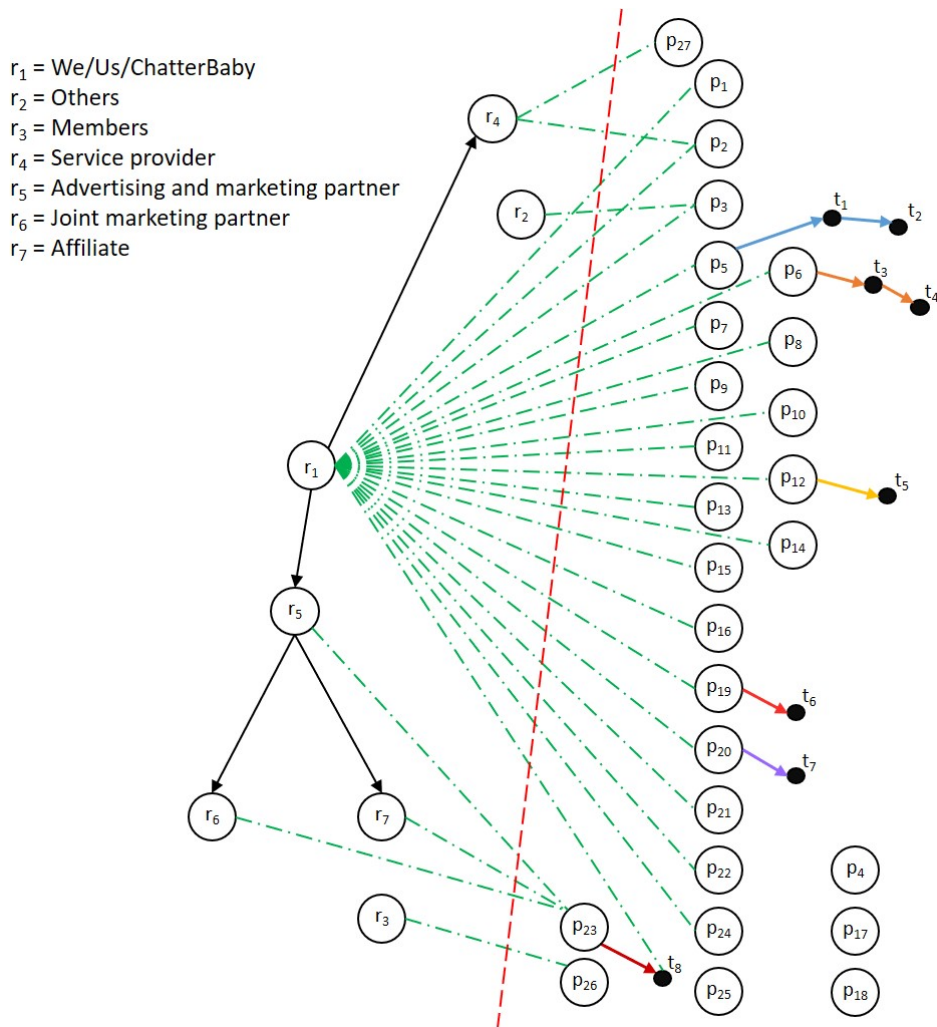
$r_1$ = We/Us/ChatterBaby
$r_2$ = Others
$r_3$ = Members
$r_4$ = Service provider
$r_5$ = Advertising and marketing partner
$r_6$ = Joint marketing partner
$r_7$ = Affiliate

$p_{27}$
$r_4$
$p_1$
$p_2$
$r_2$
$p_3$
$t_1$
$t_2$
$p_5$
$p_6$
$t_3$
$t_4$
$p_7$
$p_8$
$p_9$
$p_{10}$
$r_1$
$p_{11}$
$p_{12}$
$t_5$
$p_{13}$
$p_{14}$
$p_{15}$
$r_5$
$p_{16}$
$p_{19}$
$t_6$
$p_{20}$
$t_7$
$r_6$
$r_7$
$p_{21}$
$p_{22}$
$p_4$
$r_3$
$p_{23}$
$p_{24}$
$p_{17}$
$t_8$
$p_{26}$
$p_{25}$
$p_{18}$